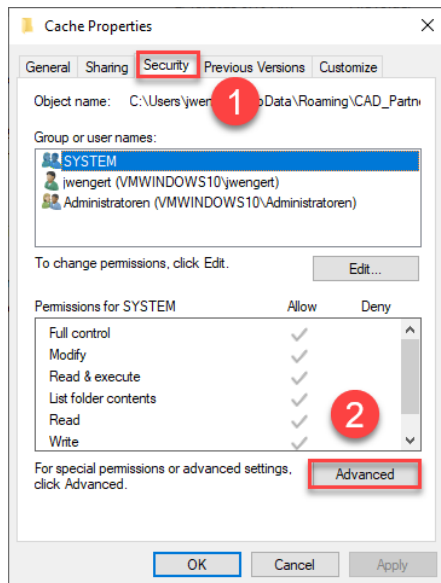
Cache Properties

General | Sharing | Security | Previous Versions | Customize

1

Object name: C:\Users\jwen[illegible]pData\Roaming\CAD_Partn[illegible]

Group or user names:

SYSTEM
jwengert (VMWINDOWS10\jwengert)
Administratoren (VMWINDOWS10\Administratoren)

To change permissions, click Edit.

Edit...

Permissions for SYSTEM | Allow | Deny

| | Allow | Deny |
|---|---|---|
| Full control | ✓ | |
| Modify | ✓ | |
| Read & execute | ✓ | |
| List folder contents | ✓ | |
| Read | ✓ | |
| Write | ✓ | |

2

For special permissions or advanced settings, click Advanced.

Advanced

OK | Cancel | Apply